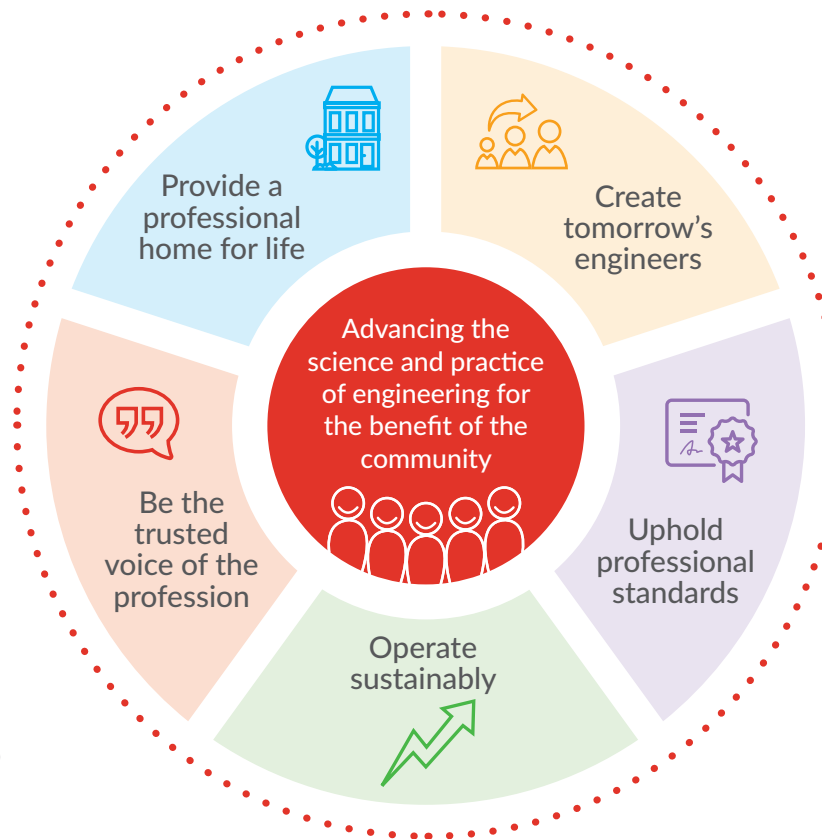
Advancing the science and practice of engineering for the benefit of the community

Provide a professional home for life

Create tomorrow's engineers

Uphold professional standards

Operate sustainably

Be the trusted voice of the profession